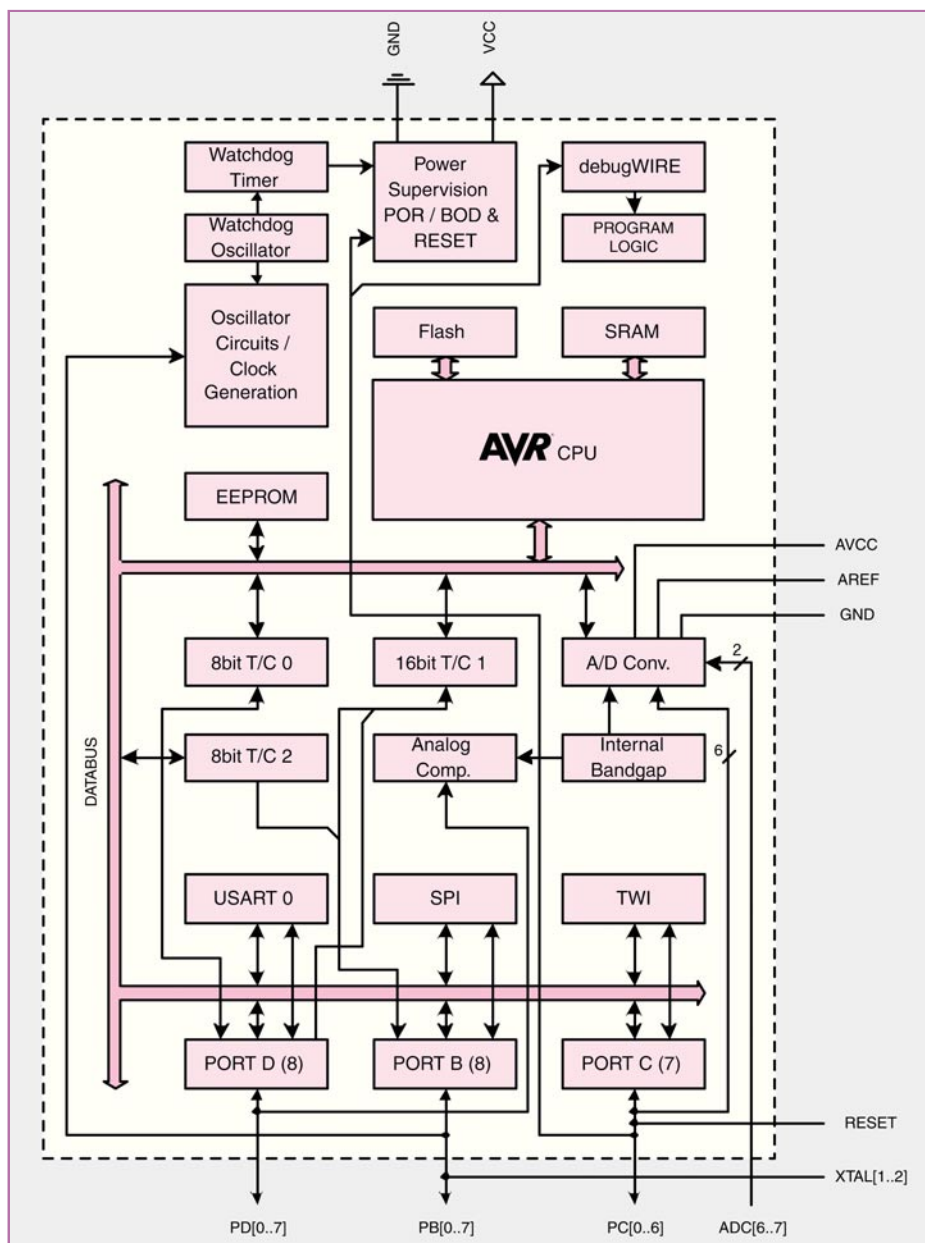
GND
VCC

Watchdog Timer
Power Supervision POR / BOD & RESET
debugWIRE
PROGRAM LOGIC
Watchdog Oscillator
Oscillator Circuits / Clock Generation
Flash
SRAM
AVR CPU
EEPROM
DATABUS
AVCC
AREF
GND
8bit T/C 0
16bit T/C 1
A/D Conv.
2
8bit T/C 2
Analog Comp.
Internal Bandgap
6
USART 0
SPI
TWI
PORT D (8)
PORT B (8)
PORT C (7)
RESET
XTAL[1..2]
PD[0..7]
PB[0..7]
PC[0..6]
ADC[6..7]